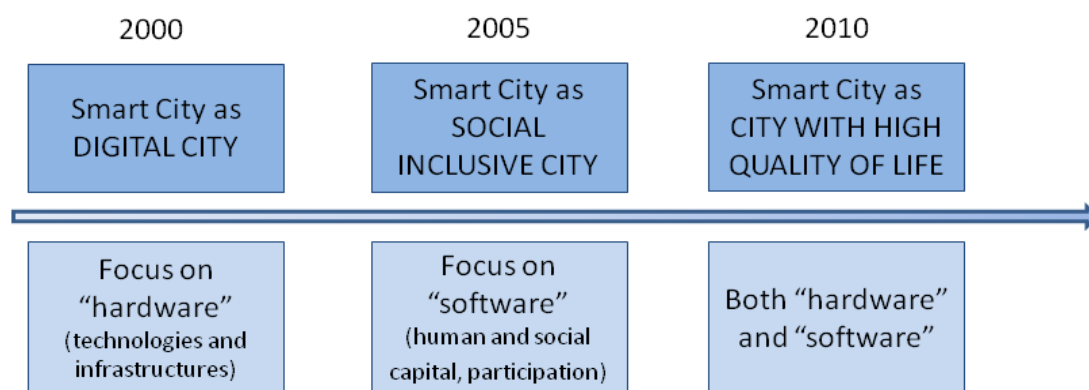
2000

Smart City as DIGITAL CITY

Focus on “hardware” (technologies and infrastructures)

2005

Smart City as SOCIAL INCLUSIVE CITY

Focus on “software” (human and social capital, participation)

2010

Smart City as CITY WITH HIGH QUALITY OF LIFE

Both “hardware” and “software”